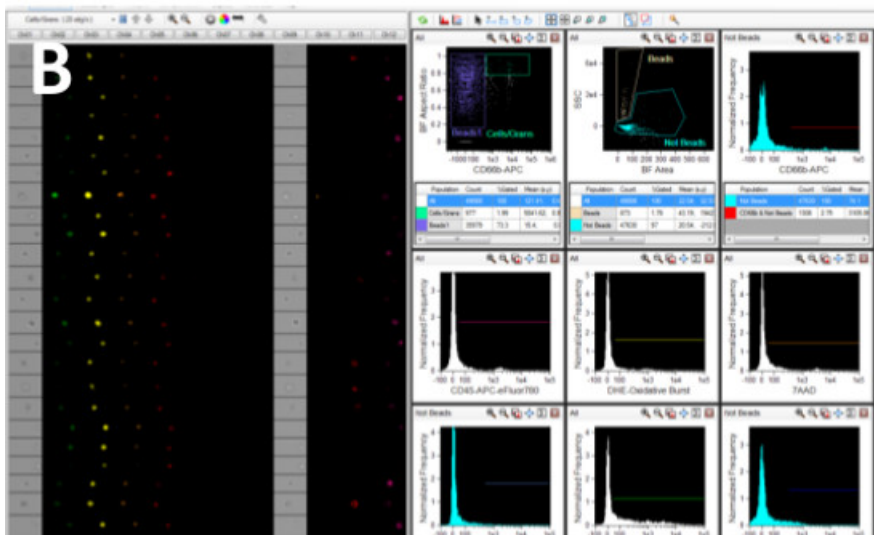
Cells/Grans (20 obj/c)

Ch01 Ch02 Ch03 Ch04 Ch05 Ch06 Ch07 Ch08 Ch09 Ch10 Ch11 Ch12

B

All

BF Aspect Ratio

Beads1

Cells/Grans

-1000100 1e3 1e4 1e5

CD66b-APC

| Population | Count | %Gated | Mean (x,y) |
|---|---|---|---|
| All | 49568 | 100 | 121.61, 0.4 |
| Cells/Grans | 977 | 1.98 | 5841.62, 0.6 |
| Beads1 | 35578 | 72.3 | 15.4, 0. |

All

SSC

5e4

3e4

Beads

Not Beads

0 100 200 300 400 500 600

BF Area

| Population | Count | %Gated | Mean (x,y) |
|---|---|---|---|
| All | 49568 | 100 | 22.54, 22.5 |
| Beads | 873 | 1.76 | 43.19, 7842 |
| Not Beads | 47638 | 97 | 20.54, 212 |

Not Beads

Normalized Frequency

-100 0 100 1e3 1e4 1e5

CD66b-APC

| Population | Count | %Gated | Mean |
|---|---|---|---|
| Not Beads | 47638 | 100 | 74.1 |
| CD66b & Not Beads | 1308 | 2.75 | 3305.6 |

All

Normalized Frequency

-100 0 100 1e3 1e4 1e5

CD45-APC-eFluor780

All

Normalized Frequency

-100 0 100 1e3 1e4 1e5

DHE-Oxidative Burst

All

Normalized Frequency

-100 0 100 1e3 1e4 1e5

7AAD

Not Beads

Normalized Frequency

All

Normalized Frequency

Not Beads

Normalized Frequency